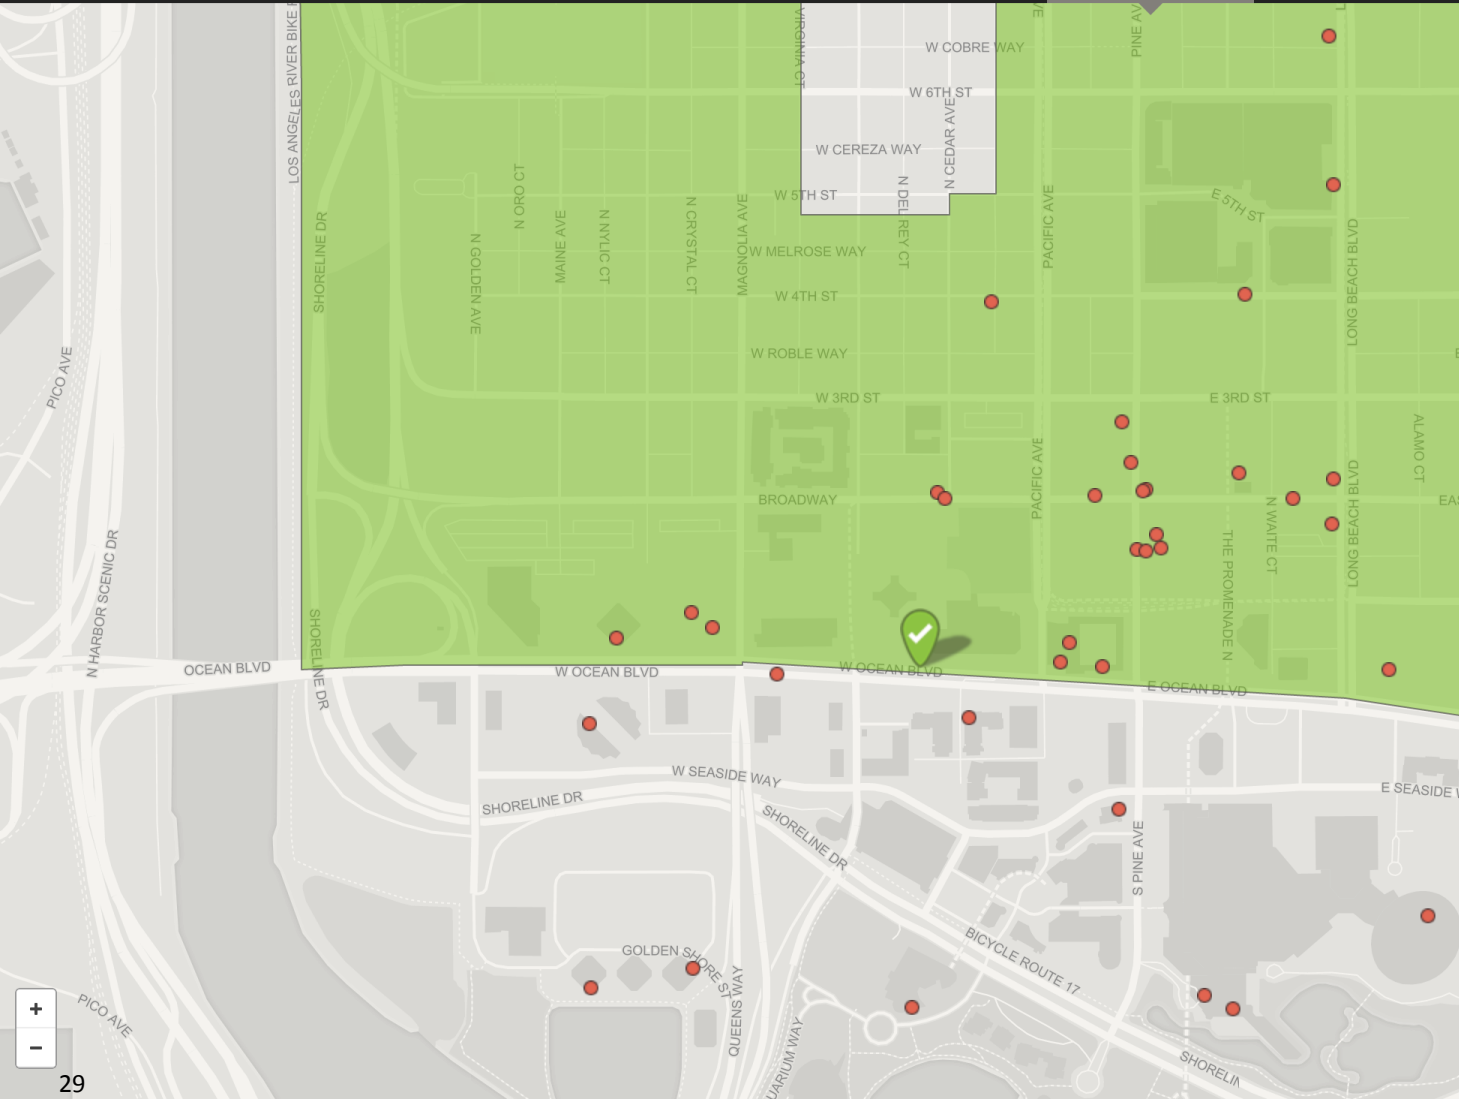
W COBRE WAY
W 6TH ST
W CEREZA WAY
W 5TH ST
VIRGINIA CT
N CEDAR AVE
N DEL REY CT
PINE AVE
PACIFIC AVE
E 5TH ST
LONG BEACH BLVD
LOS ANGELES RIVER BIKE
SHORELINE DR
N ORO CT
MAINE AVE
N NYLIC CT
N CRYSTAL CT
MAGNOLIA AVE
N GOLDEN AVE
W MELROSE WAY
W 4TH ST
W ROBLE WAY
W 3RD ST
E 3RD ST
PICO AVE
ALAMO CT
BROADWAY
PACIFIC AVE
N WAITE CT
THE PROMENADE N
LONG BEACH BLVD
EA
N HARBOR SCENIC DR
SHORELINE DR
OCEAN BLVD
W OCEAN BLVD
W OCEAN BLVD
E OCEAN BLVD
W SEASIDE WAY
E SEASIDE
SHORELINE DR
SHORELINE DR
S PINE AVE
BICYCLE ROUTE 17
GOLDEN SHORE ST
QUEENS WAY
PICO AVE
UARIUM WAY
SHORELIN
+
−
29